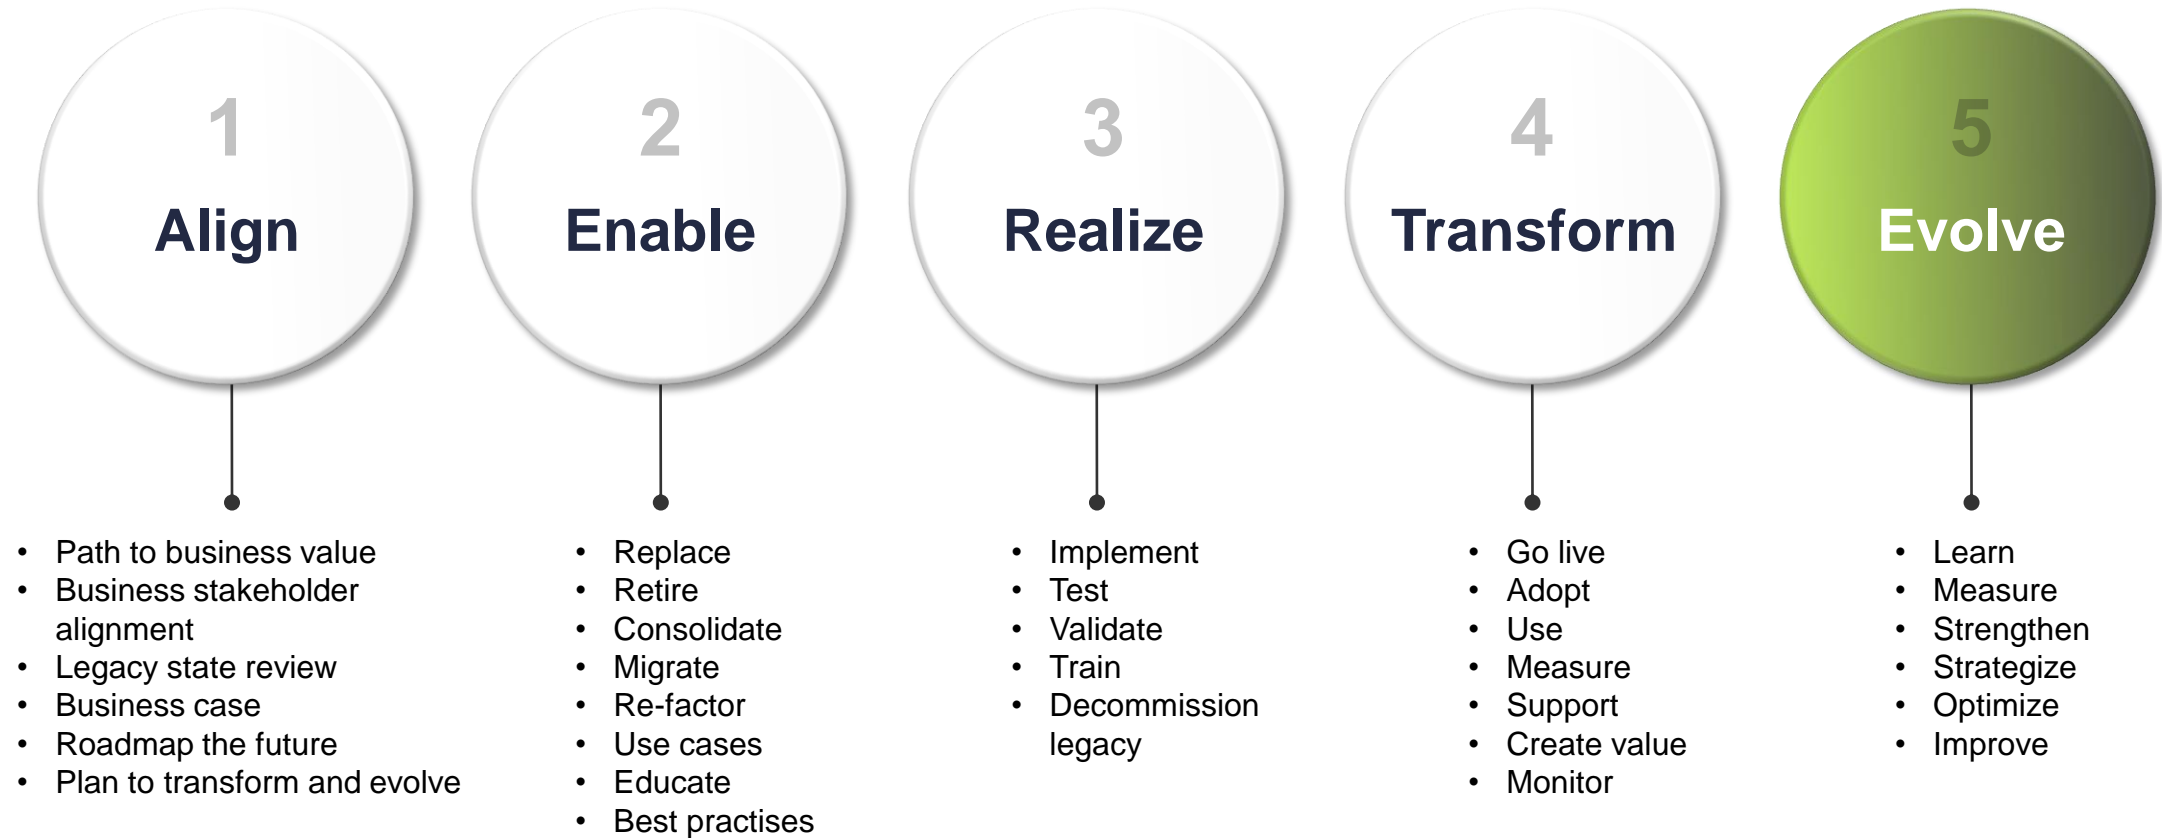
1
Align

2
Enable

3
Realize

4
Transform

5
Evolve

- Path to business value
- Business stakeholder alignment
- Legacy state review
- Business case
- Roadmap the future
- Plan to transform and evolve

- Replace
- Retire
- Consolidate
- Migrate
- Re-factor
- Use cases
- Educate
- Best practises

- Implement
- Test
- Validate
- Train
- Decommission legacy

- Go live
- Adopt
- Use
- Measure
- Support
- Create value
- Monitor

- Learn
- Measure
- Strengthen
- Strategize
- Optimize
- Improve